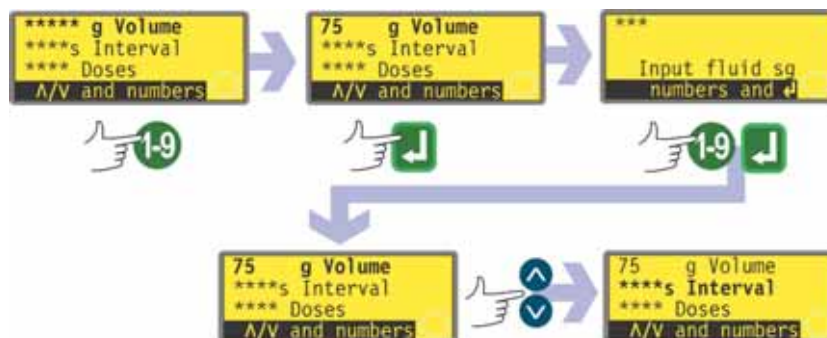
***** g Volume
****s Interval
**** Doses
Λ/V and numbers

1-9

75 g Volume
****s Interval
**** Doses
Λ/V and numbers

↵

***
Input fluid sg
numbers and ↵

1-9 ↵

75 g Volume
****s Interval
**** Doses
Λ/V and numbers

75 g Volume
****s Interval
**** Doses
Λ/V and numbers